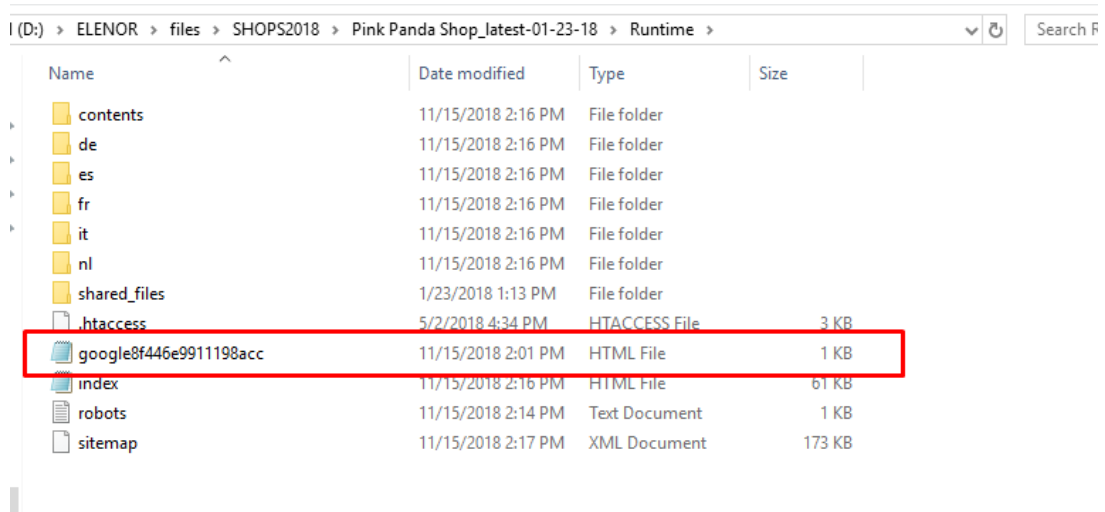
l (D:) › ELENOR › files › SHOPS2018 › Pink Panda Shop_latest-01-23-18 › Runtime ›

Search R

| Name | Date modified | Type | Size |
|---|---|---|---|
| contents | 11/15/2018 2:16 PM | File folder | |
| de | 11/15/2018 2:16 PM | File folder | |
| es | 11/15/2018 2:16 PM | File folder | |
| fr | 11/15/2018 2:16 PM | File folder | |
| it | 11/15/2018 2:16 PM | File folder | |
| nl | 11/15/2018 2:16 PM | File folder | |
| shared_files | 1/23/2018 1:13 PM | File folder | |
| .htaccess | 5/2/2018 4:34 PM | HTACCESS File | 3 KB |
| google8f446e9911198acc | 11/15/2018 2:01 PM | HTML File | 1 KB |
| index | 11/15/2018 2:16 PM | HTML File | 61 KB |
| robots | 11/15/2018 2:14 PM | Text Document | 1 KB |
| sitemap | 11/15/2018 2:17 PM | XML Document | 173 KB |